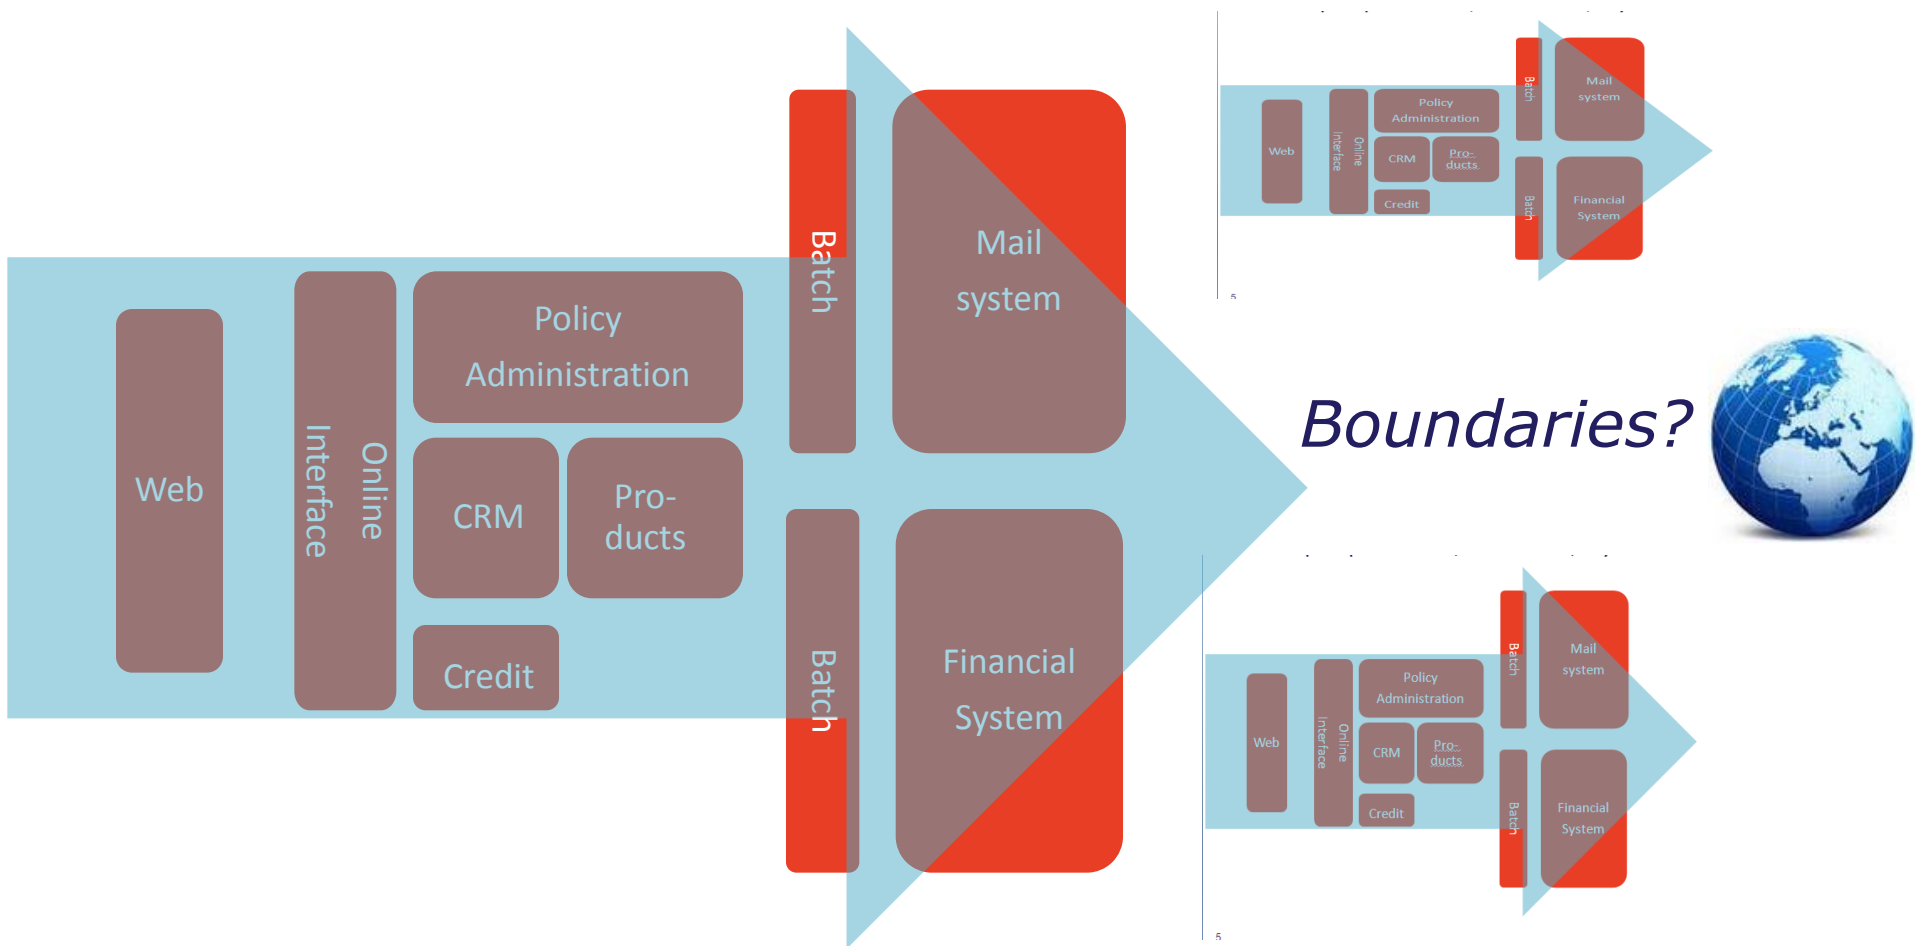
Web

Online Interface

Policy Administration

CRM

Pro-ducts

Credit

Batch

Batch

Mail system

Financial System

Web

Online Interface

Policy Administration

CRM

Pro-ducts

Credit

Batch

Batch

Mail system

Financial System

Boundaries?

Web

Online Interface

Policy Administration

CRM

Pro-ducts

Credit

Batch

Batch

Mail system

Financial System